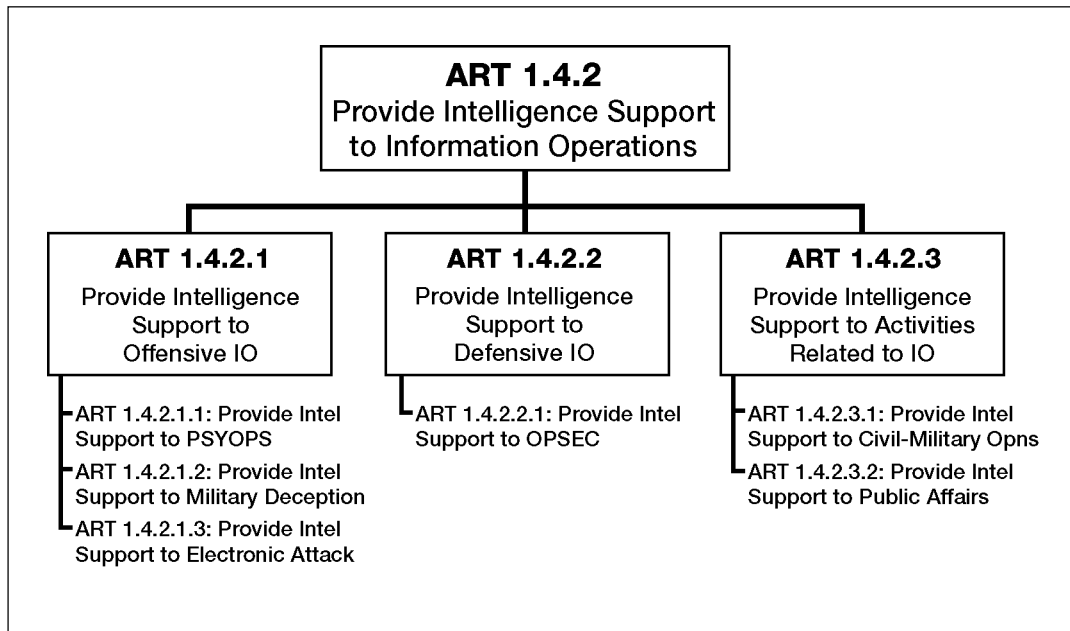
ART 1.4.2
Provide Intelligence Support to Information Operations

ART 1.4.2.1
Provide Intelligence Support to Offensive IO

ART 1.4.2.1.1: Provide Intel Support to PSYOPS

ART 1.4.2.1.2: Provide Intel Support to Military Deception

ART 1.4.2.1.3: Provide Intel Support to Electronic Attack

ART 1.4.2.2
Provide Intelligence Support to Defensive IO

ART 1.4.2.2.1: Provide Intel Support to OPSEC

ART 1.4.2.3
Provide Intelligence Support to Activities Related to IO

ART 1.4.2.3.1: Provide Intel Support to Civil-Military Opns

ART 1.4.2.3.2: Provide Intel Support to Public Affairs